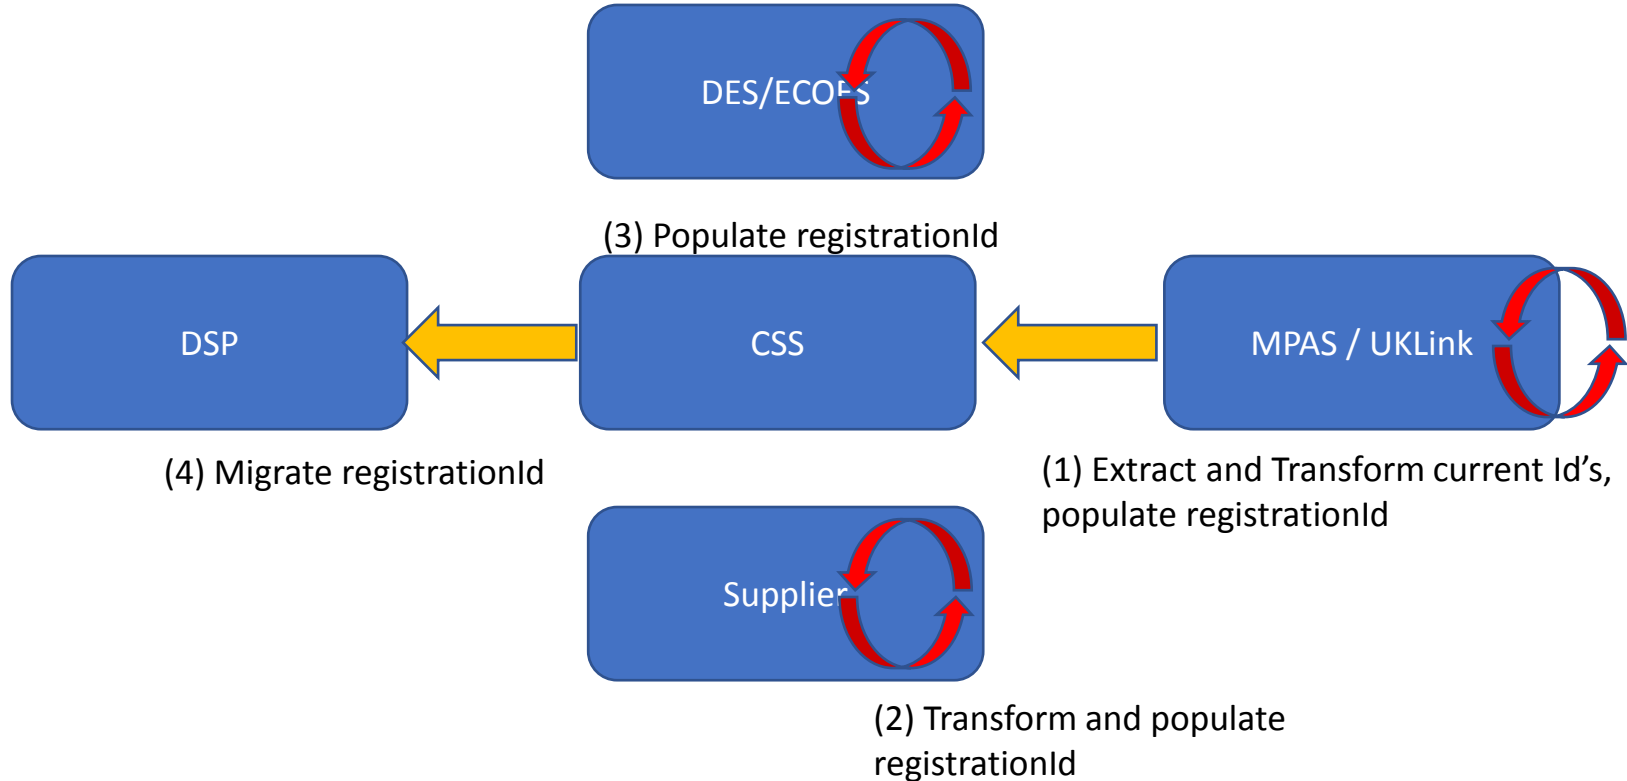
DES/ECOES

(3) Populate registrationId

DSP

CSS

MPAS / UKLink

(4) Migrate registrationId

(1) Extract and Transform current Id's, populate registrationId

Supplier

(2) Transform and populate registrationId